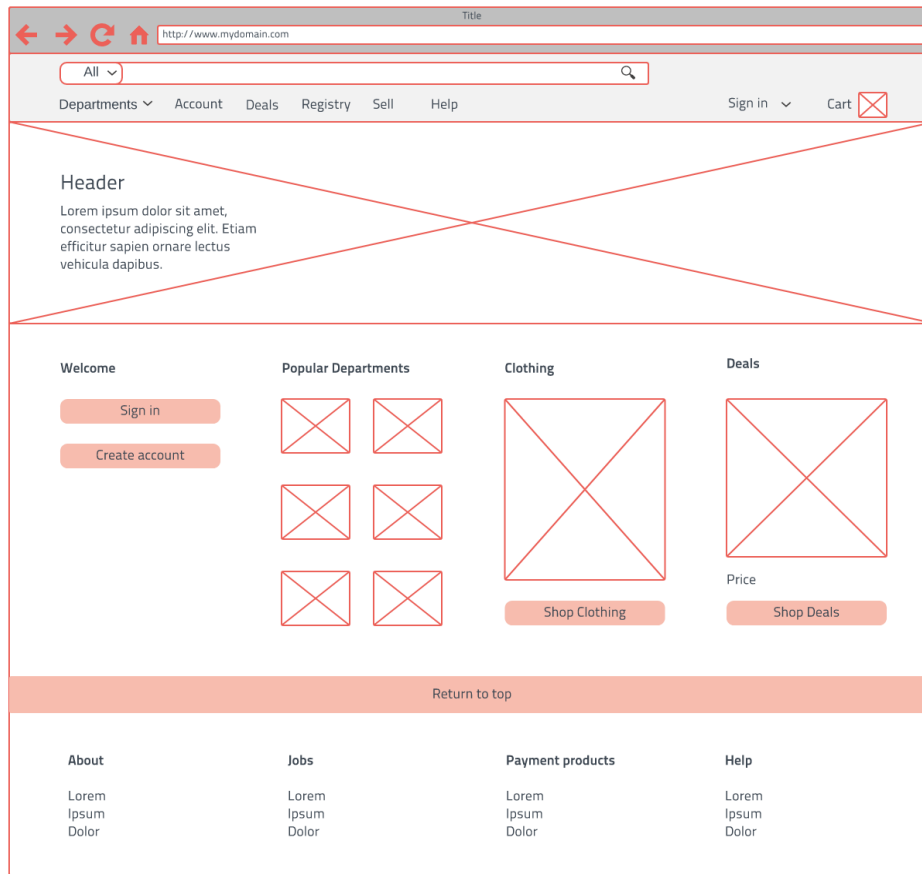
Title

http://www.mydomain.com

All

Departments Account Deals Registry Sell Help Sign in Cart

Header

Lorem ipsum dolor sit amet, consectetur adipiscing elit. Etiam efficitur sapien ornare lectus vehicula dapibus.

Welcome

Sign in

Create account

Popular Departments

Clothing

Shop Clothing

Deals

Price

Shop Deals

Return to top

About

Lorem
Ipsum
Dolor

Jobs

Lorem
Ipsum
Dolor

Payment products

Lorem
Ipsum
Dolor

Help

Lorem
Ipsum
Dolor